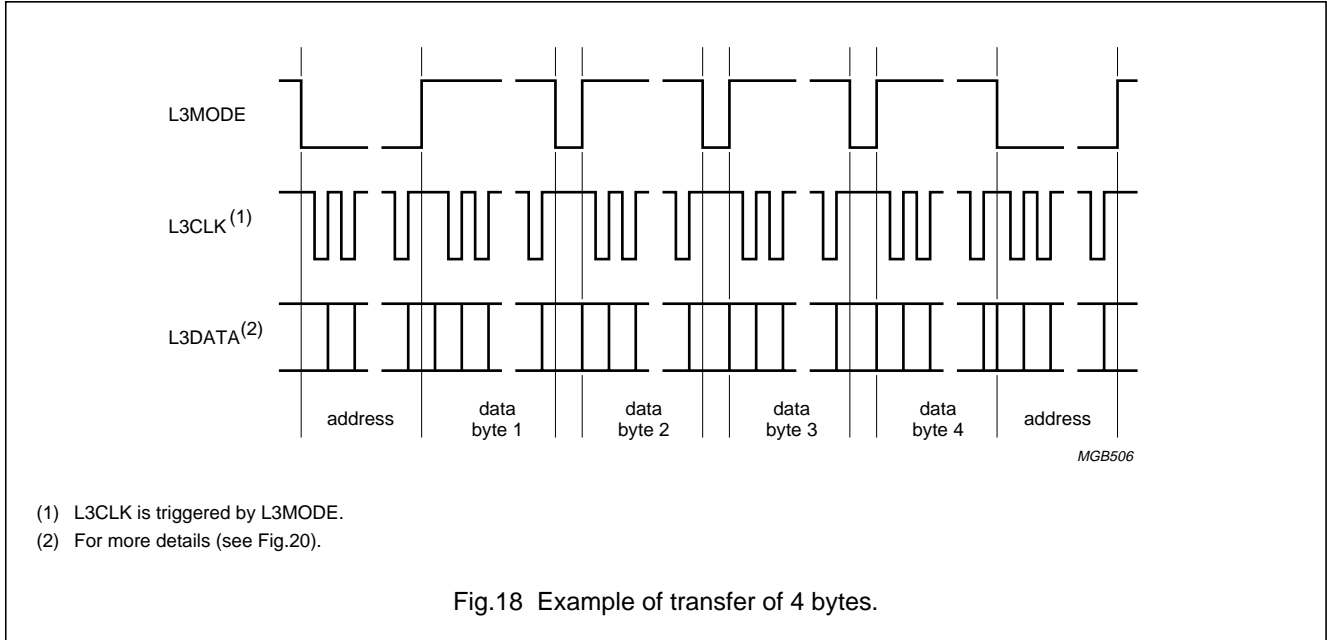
L3MODE

L3CLK$^{(1)}$

L3DATA$^{(2)}$

address

data byte 1

data byte 2

data byte 3

data byte 4

address

MGB506

(1) L3CLK is triggered by L3MODE.

(2) For more details (see Fig.20).

Fig.18 Example of transfer of 4 bytes.